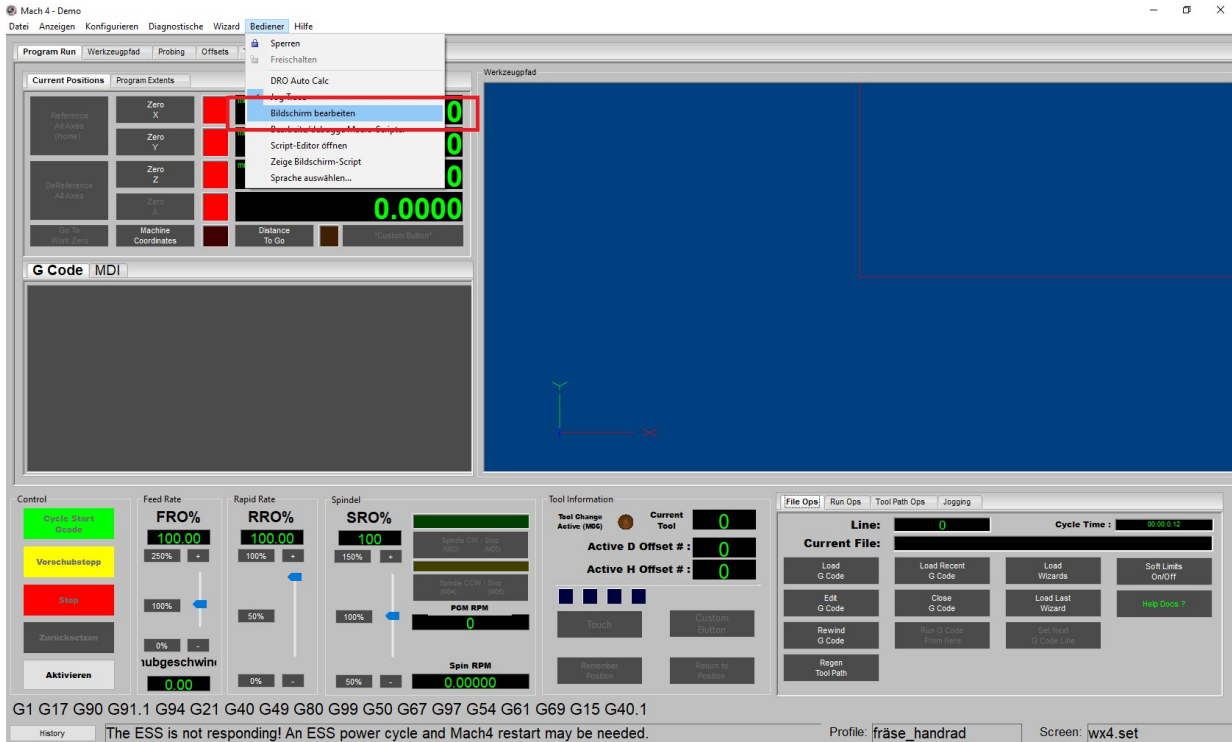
Mach 4 - Demo

Datei Anzeigen Konfigurieren Diagnostische Wizard Bediener Hilfe

Program Run Werkzeugpfad Probing Offsets

Sperren
Freischalten
DRO Auto Calc
Jog Trace
Bildschirm bearbeiten
Bearbeite/debugge Macro-Scripte
Script-Editor öffnen
Zeige Bildschirm-Script
Sprache auswählen...

Current Positions Program Extents

Reference All Axes (Home)
Zero X
Zero Y
DeReference All Axes
Zero Z
Zero A
0.0000
Go To Work Zero
Machine Coordinates
Distance To Go
*Custom Button*

Werkzeugpfad

G Code MDI

Control
Cycle Start Gcode
Vorschubstopp
Stop
Zurücksetzen
Aktivieren

Feed Rate
FRO%
100.00
250% +
100%
0% -
ubgeschwin
0.00

Rapid Rate
RRO%
100.00
100% +
50%
0% -

Spindel
SRO%
100
150% +
Spindle CW - Stop (M03) (M05)
Spindle CCW - Stop (M04) (M05)
100%
PGM RPM
0
50% -
Spin RPM
0.00000

Tool Information
Tool Change Active (M06)
Current Tool
0
Active D Offset # : 0
Active H Offset # : 0
Touch
Custom Button
Remember Position
Return to Position

File Ops Run Ops Tool Path Ops Jogging
Line: 0
Cycle Time : 00:00:0.12
Current File:
Load G Code
Load Recent G Code
Load Wizards
Soft Limits On/Off
Edit G Code
Close G Code
Load Last Wizard
Help Docs ?
Rewind G Code
Run G Code From Here
Set Next G Code Line
Regen Tool Path

G1 G17 G90 G91.1 G94 G21 G40 G49 G80 G99 G50 G67 G97 G54 G61 G69 G15 G40.1

History
The ESS is not responding! An ESS power cycle and Mach4 restart may be needed.
Profile: fräse_handrad
Screen: wx4.set